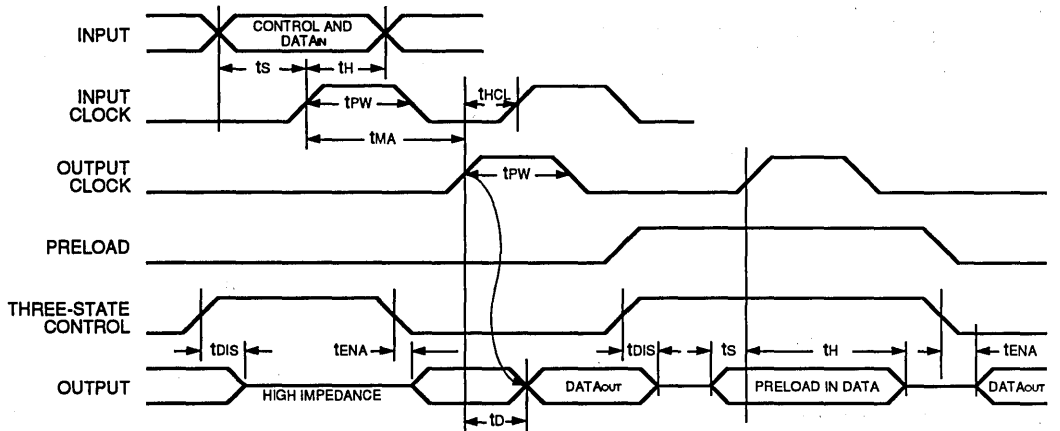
INPUT
CONTROL AND DATA$_{IN}$
$t_S$
$t_H$
INPUT CLOCK
$t_{PW}$
$t_{HCL}$
$t_{MA}$
OUTPUT CLOCK
$t_{PW}$
PRELOAD
THREE-STATE CONTROL
$t_{DIS}$
$t_{ENA}$
$t_{DIS}$
$t_S$
$t_H$
$t_{ENA}$
OUTPUT
HIGH IMPEDANCE
DATA$_{OUT}$
PRELOAD IN DATA
DATA$_{OUT}$
$t_D$